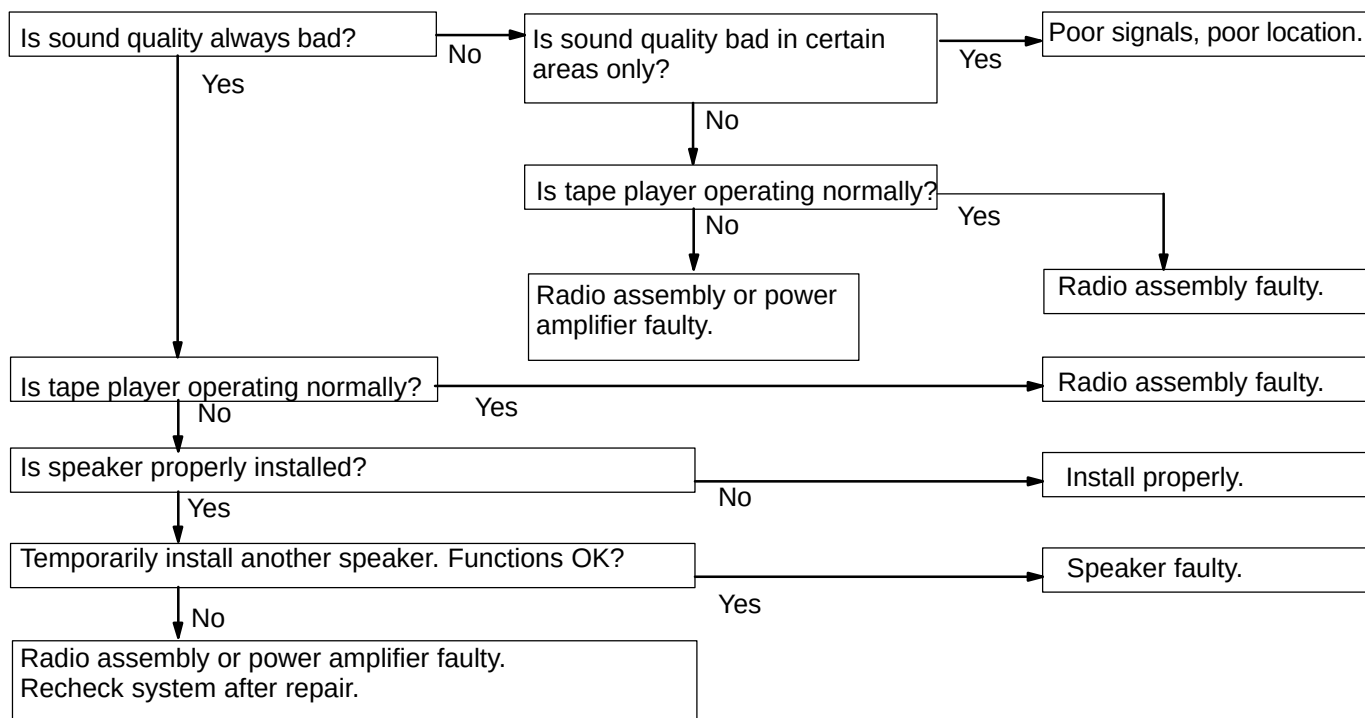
Is sound quality always bad?
No
Is sound quality bad in certain areas only?
Yes
Poor signals, poor location.
Yes
No
Is tape player operating normally?
Yes
No
Radio assembly or power amplifier faulty.
Radio assembly faulty.
Is tape player operating normally?
Radio assembly faulty.
Yes
No
Is speaker properly installed?
Install properly.
No
Yes
Temporarily install another speaker. Functions OK?
Speaker faulty.
Yes
No
Radio assembly or power amplifier faulty.
Recheck system after repair.